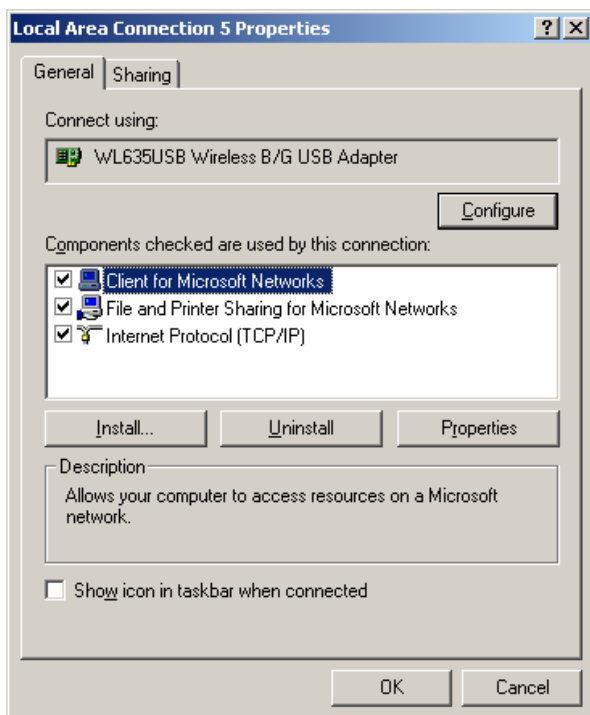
Local Area Connection 5 Properties

?

General

Sharing

Connect using:

WL635USB Wireless B/G USB Adapter

Configure

Components checked are used by this connection:

Client for Microsoft Networks

File and Printer Sharing for Microsoft Networks

Internet Protocol (TCP/IP)

Install...

Uninstall

Properties

Description

Allows your computer to access resources on a Microsoft network.

Show icon in taskbar when connected

OK

Cancel